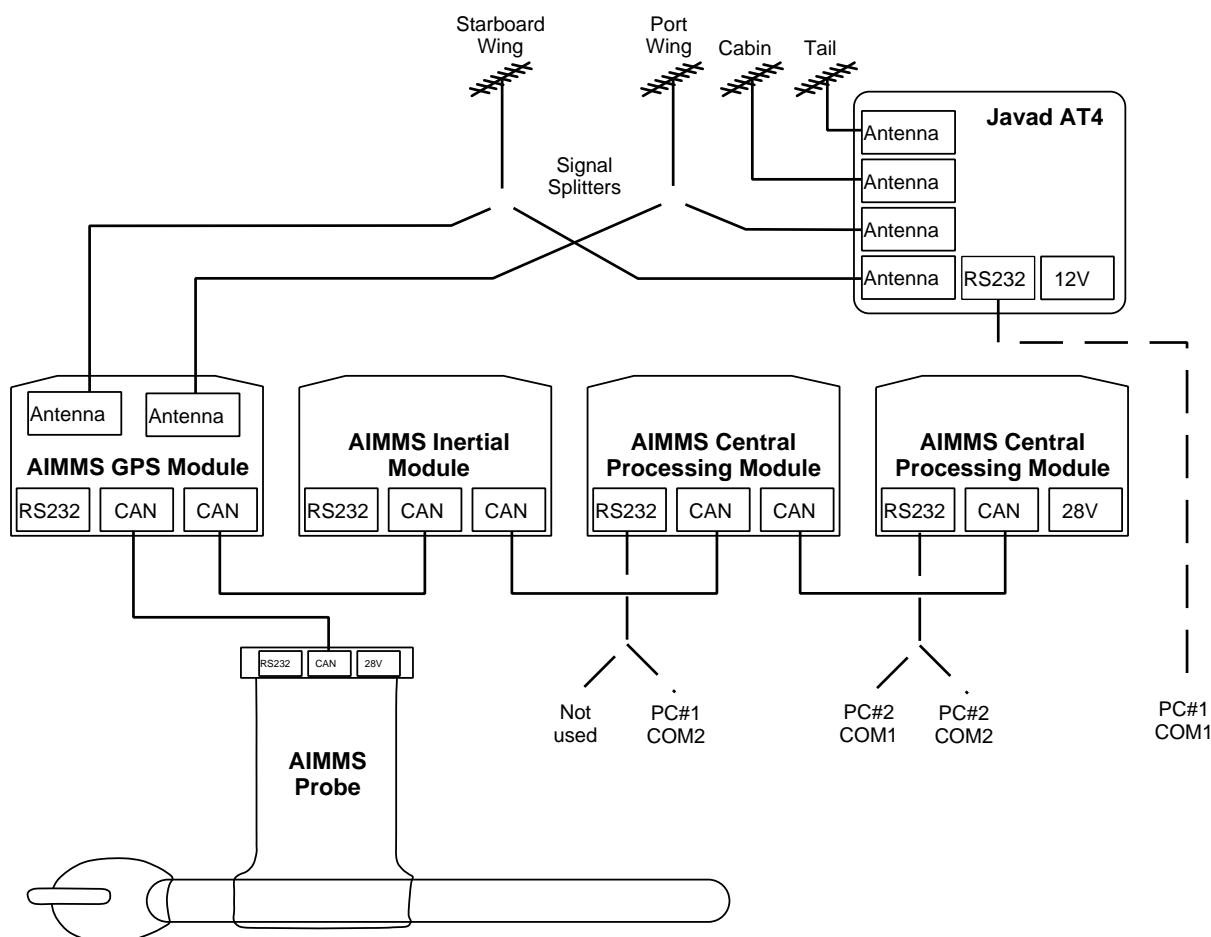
Starboard Wing

Port Wing

Cabin

Tail

Javad AT4

Antenna

Antenna

Antenna

Antenna

RS232

12V

Signal Splitters

Antenna

Antenna

AIMMS GPS Module

RS232

CAN

CAN

AIMMS Inertial Module

RS232

CAN

CAN

AIMMS Central Processing Module

RS232

CAN

CAN

AIMMS Central Processing Module

RS232

CAN

28V

RS232

CAN

28V

AIMMS Probe

Not used

PC#1 COM2

PC#2 COM1

PC#2 COM2

PC#1 COM1